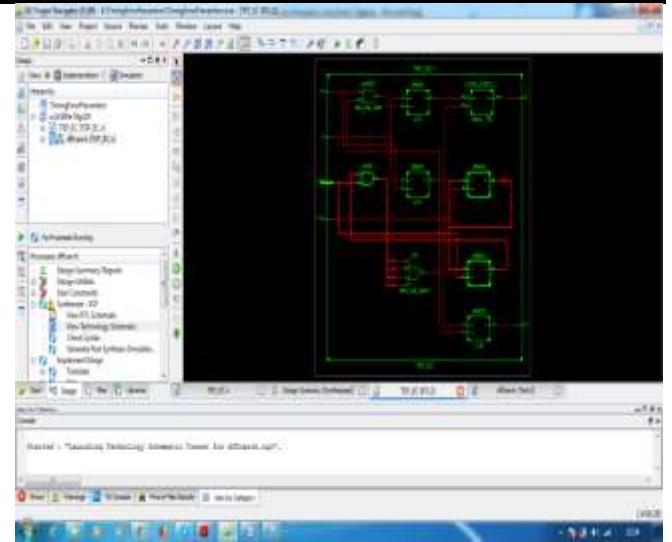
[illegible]

File Edit View Project Source Process Tools Window Layout Help

Design

View: Implementation Simulation

Hierarchy

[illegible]

No Processes Running

Processes: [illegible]

Design Summary/Reports
Design Utilities
User Constraints
Synthesize - XST
View RTL Schematic
View Technology Schematic
Check Syntax
Generate Post-Synthesis Simulation Model
Implement Design
Translate

Start Design Files Libraries

Design Summary (Synthesized)

Console

Started : "Launching Technology Schematic Viewer for dfflatch.ngr".

Errors Warnings Find in Files Results View by Category